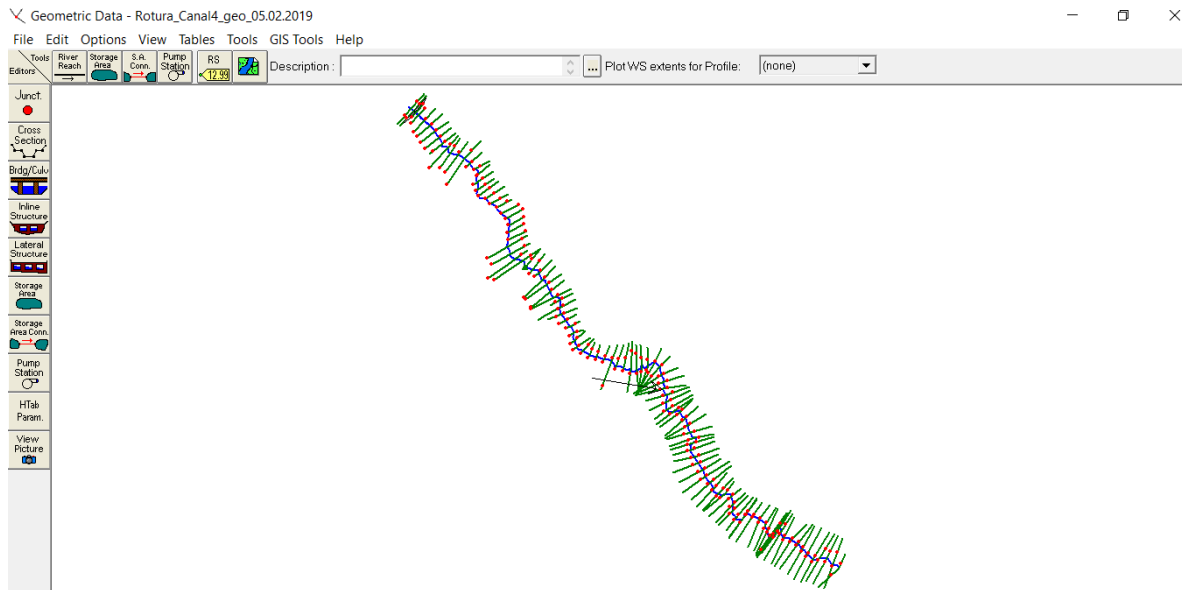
Geometric Data - Rotura_Canal4_geo_05.02.2019

File Edit Options View Tables Tools GIS Tools Help

Tools Editors River Reach Storage Area S.A. Conn. Pump Station RS 12.99 Description : ... Plot WS extents for Profile: (none)

Junct.

Cross Section

Brdg/Culv

Inline Structure

Lateral Structure

Storage Area

Storage Area Conn.

Pump Station

HTab Param.

View Picture